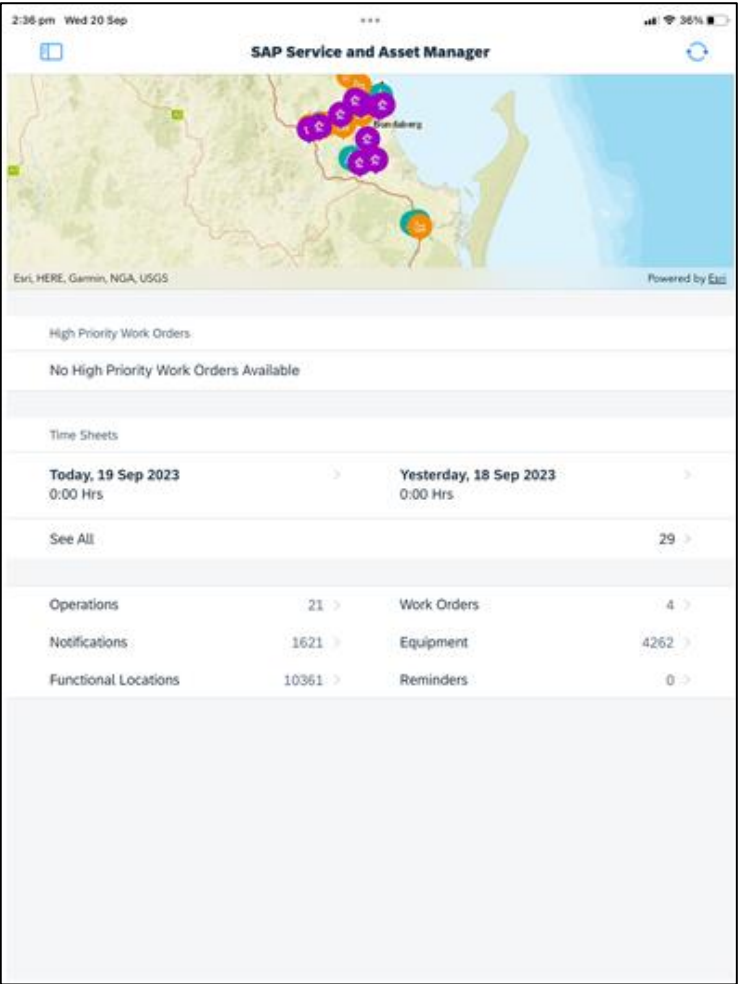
2:36 pm Wed 20 Sep

36%

SAP Service and Asset Manager

Bundaberg

Esri, HERE, Garmin, NGA, USGS

Powered by Esri

High Priority Work Orders

No High Priority Work Orders Available

Time Sheets

Today, 19 Sep 2023
0:00 Hrs

Yesterday, 18 Sep 2023
0:00 Hrs

See All 29

| Operations | 21 | Work Orders | 4 |
|---|---|---|---|
| Notifications | 1621 | Equipment | 4262 |
| Functional Locations | 10361 | Reminders | 0 |